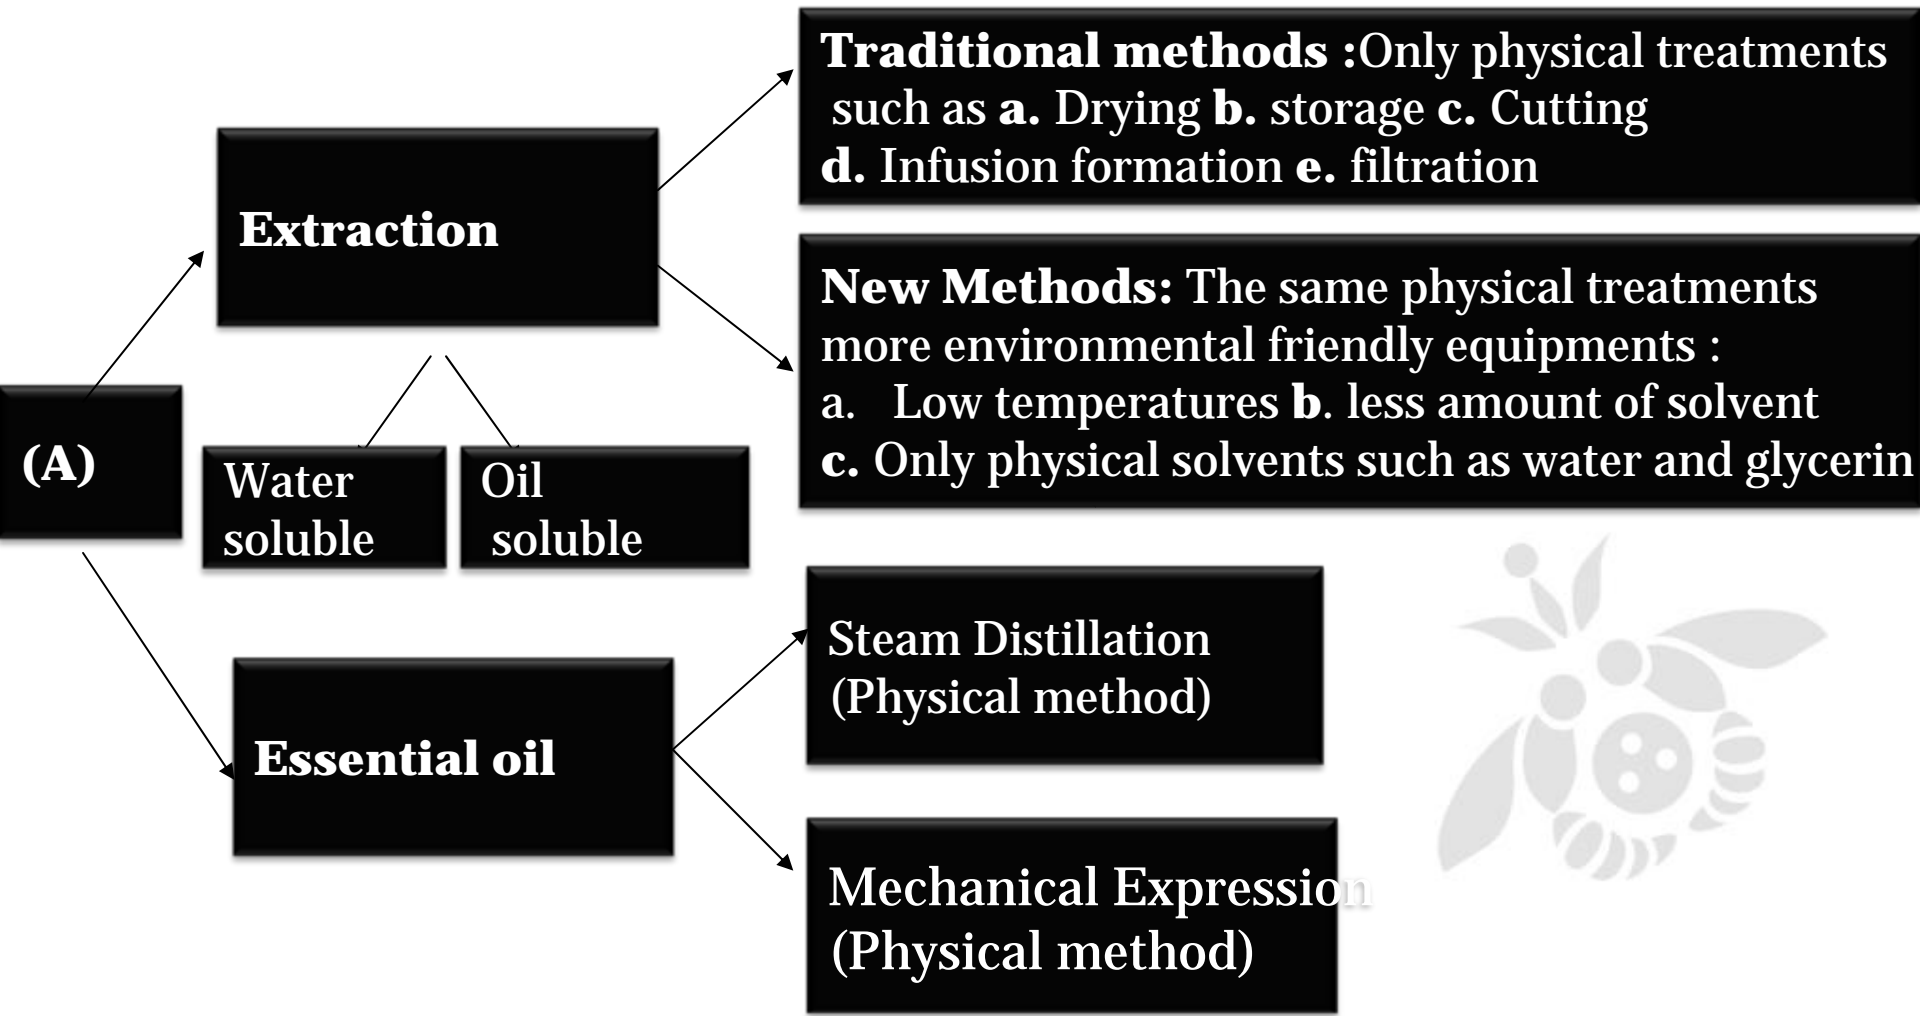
(A)

Extraction

Water soluble

Oil soluble

Traditional methods :Only physical treatments such as a. Drying b. storage c. Cutting d. Infusion formation e. filtration

New Methods: The same physical treatments more environmental friendly equipments :
a. Low temperatures b. less amount of solvent
c. Only physical solvents such as water and glycerin

Essential oil

Steam Distillation (Physical method)

Mechanical Expression (Physical method)